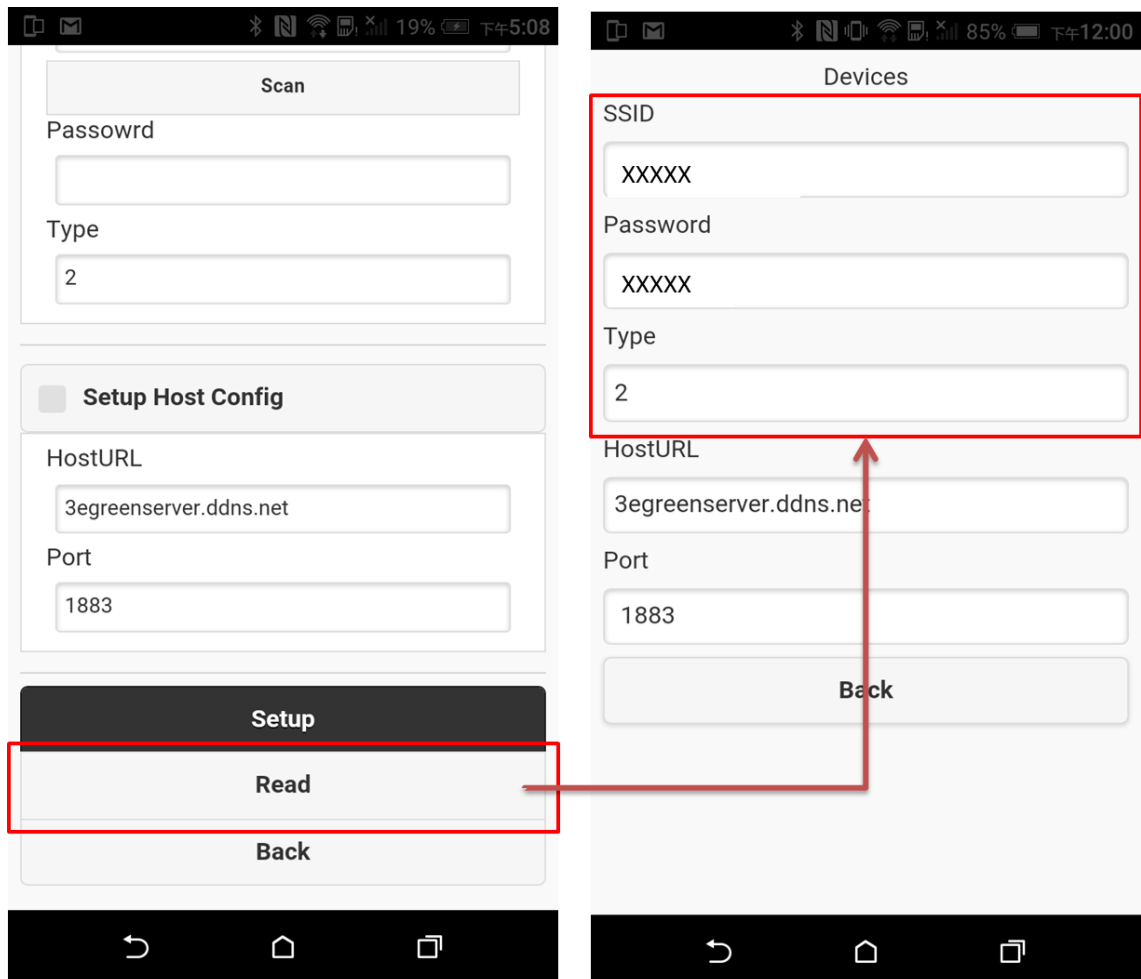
19% 下午5:08

Scan

Passowrd

Type

2

Setup Host Config

HostURL

3egreenserver.ddns.net

Port

1883

Setup

Read

Back

85% 下午12:00

Devices

SSID

XXXXX

Password

XXXXX

Type

2

HostURL

3egreenserver.ddns.net

Port

1883

Back